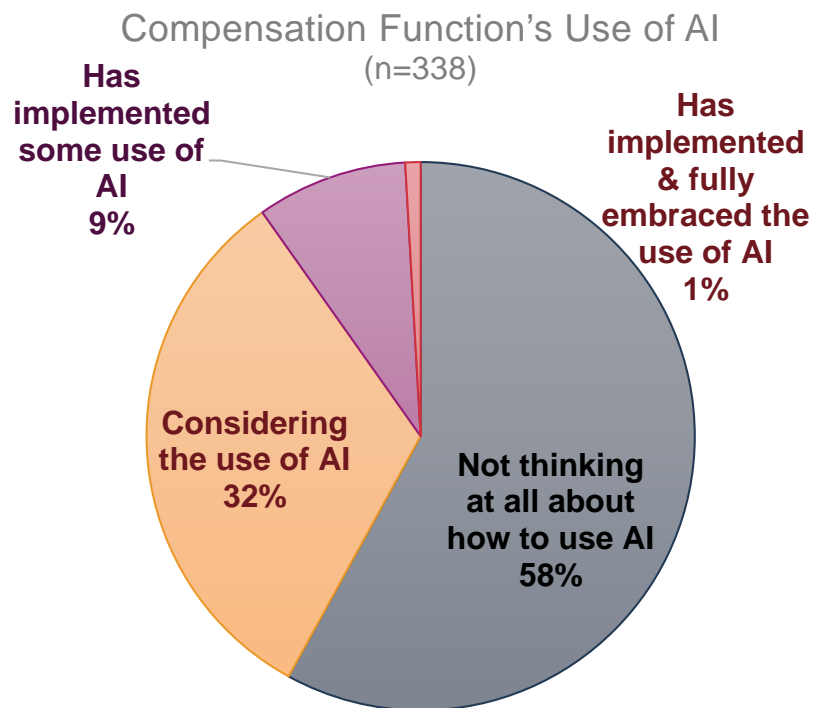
Compensation Function's Use of AI
(n=338)

Has implemented some use of AI
9%

Has implemented & fully embraced the use of AI
1%

Considering the use of AI
32%

Not thinking at all about how to use AI
58%